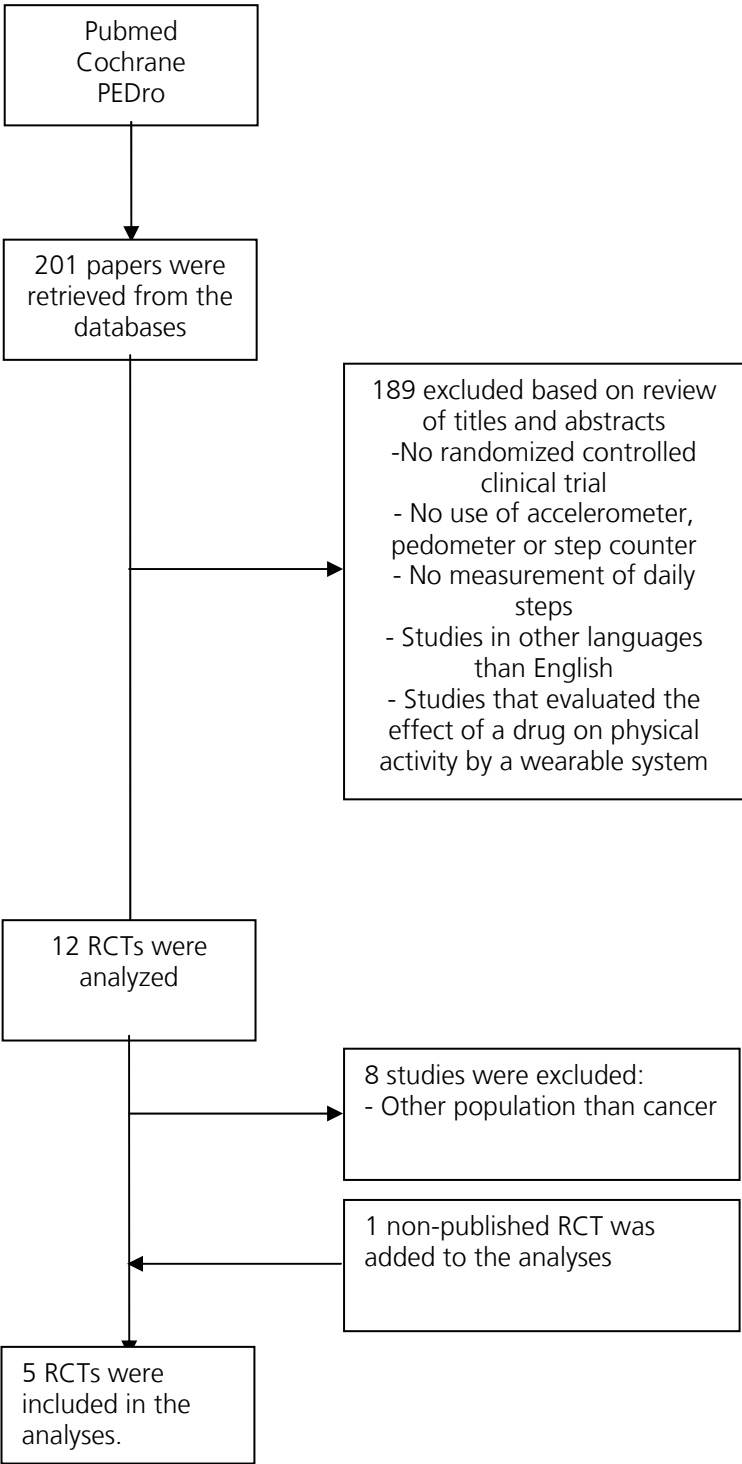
Pubmed
Cochrane
PEDro

201 papers were retrieved from the databases

189 excluded based on review of titles and abstracts
-No randomized controlled clinical trial
- No use of accelerometer, pedometer or step counter
- No measurement of daily steps
- Studies in other languages than English
- Studies that evaluated the effect of a drug on physical activity by a wearable system

12 RCTs were analyzed

8 studies were excluded:
- Other population than cancer

1 non-published RCT was added to the analyses

5 RCTs were included in the analyses.